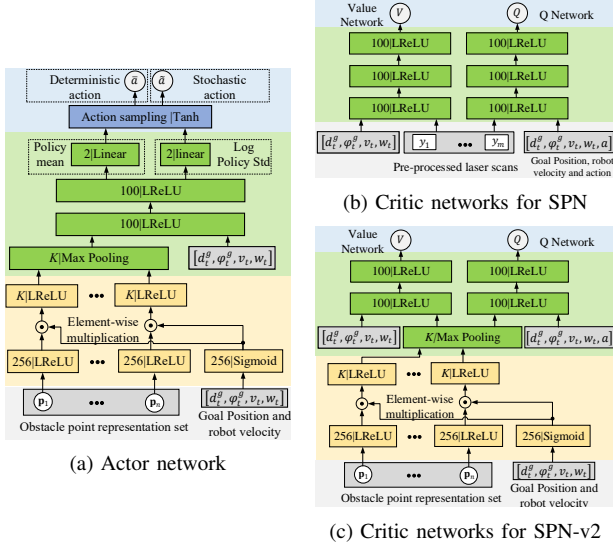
Deterministic action

$\bar{a}$

$\tilde{a}$

Stochastic action

Action sampling |Tanh

Policy mean

2|Linear

2|linear

Log Policy Std

100|LReLU

100|LReLU

$K$|Max Pooling

$[d_t^g, \varphi_t^g, v_t, w_t]$

$K$|LReLU

•••

$K$|LReLU

Element-wise multiplication

256|LReLU

•••

256|LReLU

256|Sigmoid

$p_1$

•••

$p_n$

$[d_t^g, \varphi_t^g, v_t, w_t]$

Obstacle point representation set

Goal Position and robot velocity

(a) Actor network

Value Network

$V$

$Q$

Q Network

100|LReLU

100|LReLU

100|LReLU

100|LReLU

100|LReLU

100|LReLU

$[d_t^g, \varphi_t^g, v_t, w_t]$

$y_1$

•••

$y_m$

$[d_t^g, \varphi_t^g, v_t, w_t, a]$

Pre-processed laser scans

Goal Position, robot velocity and action

(b) Critic networks for SPN

Value Network

$V$

$Q$

Q Network

100|LReLU

100|LReLU

100|LReLU

100|LReLU

$[d_t^g, \varphi_t^g, v_t, w_t]$

$K$|Max Pooling

$[d_t^g, \varphi_t^g, v_t, w_t, a]$

$K$|LReLU

•••

$K$|LReLU

Element-wise multiplication

256|LReLU

•••

256|LReLU

256|Sigmoid

$p_1$

•••

$p_n$

$[d_t^g, \varphi_t^g, v_t, w_t]$

Obstacle point representation set

Goal Position and robot velocity

(c) Critic networks for SPN-v2